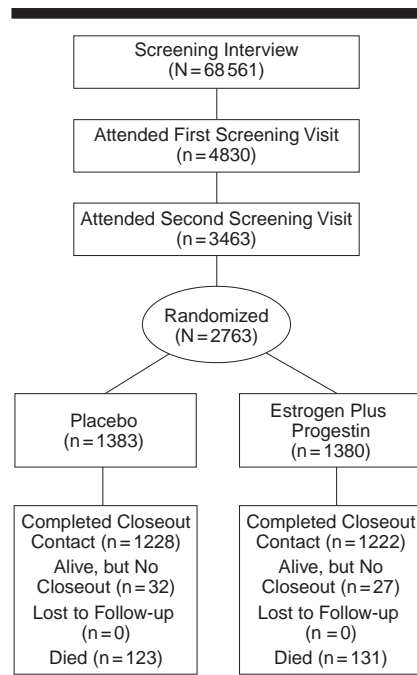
Screening Interview
(N = 68 561)

Attended First Screening Visit
(n = 4830)

Attended Second Screening Visit
(n = 3463)

Randomized
(N = 2763)

Placebo
(n = 1383)

Estrogen Plus Progestin
(n = 1380)

Completed Closeout Contact (n = 1228)
Alive, but No Closeout (n = 32)
Lost to Follow-up (n = 0)
Died (n = 123)

Completed Closeout Contact (n = 1222)
Alive, but No Closeout (n = 27)
Lost to Follow-up (n = 0)
Died (n = 131)